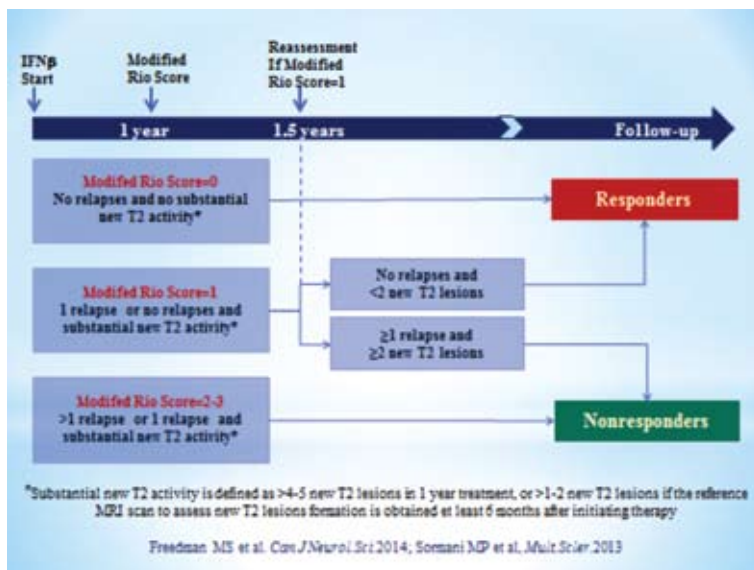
IFNβ Start

Modified Rio Score

Reassessment If Modified Rio Score=1

1 year

1.5 years

Follow-up

Modifed Rio Score=0
No relapses and no substantial new T2 activity*

Responders

Modifed Rio Score=1
1 relapse or no relapses and substantial new T2 activity*

No relapses and <2 new T2 lesions

≥1 relapse and ≥2 new T2 lesions

Modifed Rio Score=2-3
>1 relapse or 1 relapse and substantial new T2 activity*

Nonresponders

*Substantial new T2 activity is defined as >4-5 new T2 lesions in 1 year treatment, or >1-2 new T2 lesions if the reference MRI scan to assess new T2 lesions formation is obtained at least 6 months after initiating therapy

Freedman MS et al. Can J Neurol Sci 2014; Sormani MP et al, Mult Scler 2013